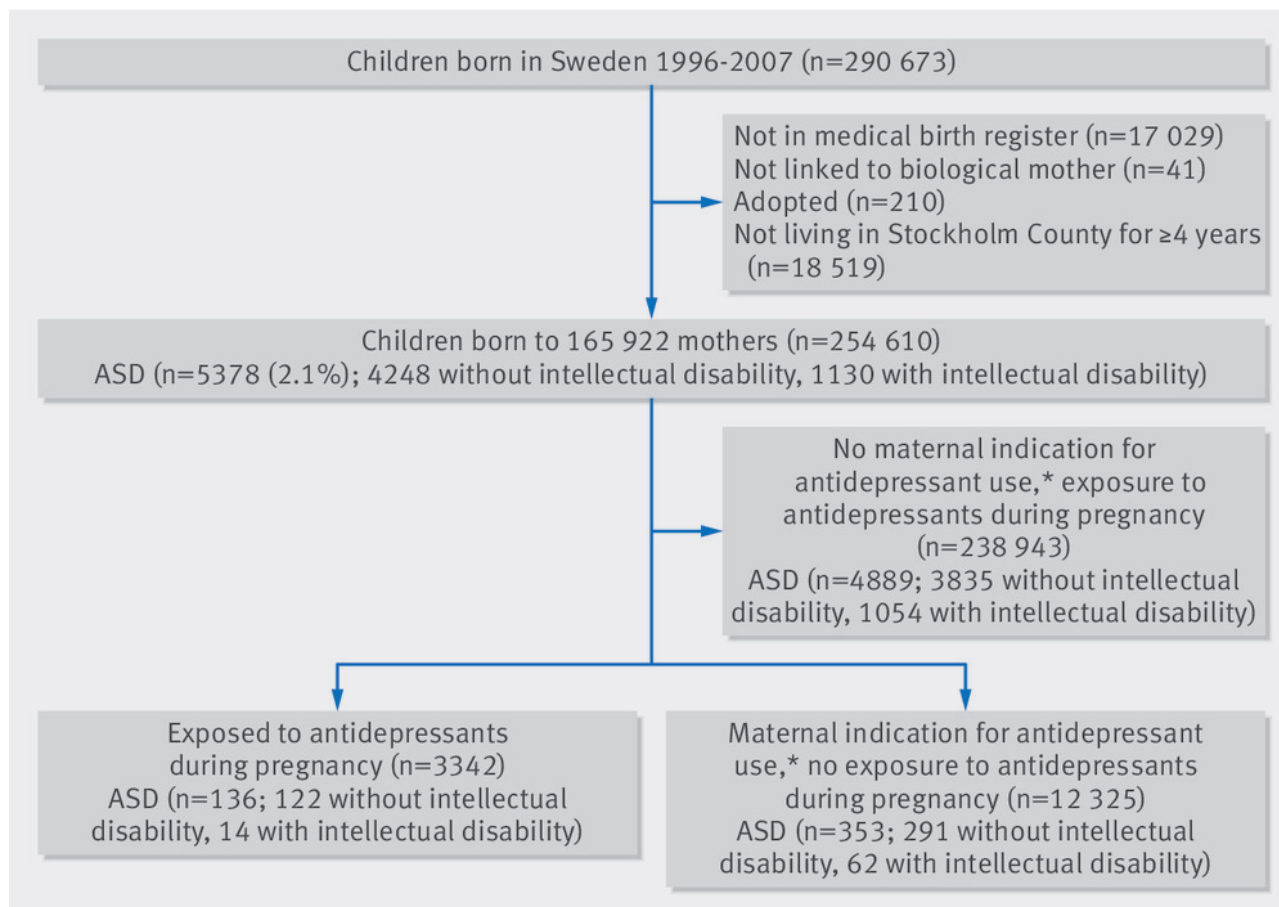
Children born in Sweden 1996-2007 (n=290 673)

Not in medical birth register (n=17 029)
Not linked to biological mother (n=41)
Adopted (n=210)
Not living in Stockholm County for ≥4 years (n=18 519)

Children born to 165 922 mothers (n=254 610)
ASD (n=5378 (2.1%); 4248 without intellectual disability, 1130 with intellectual disability)

No maternal indication for antidepressant use,* exposure to antidepressants during pregnancy (n=238 943)
ASD (n=4889; 3835 without intellectual disability, 1054 with intellectual disability)

Exposed to antidepressants during pregnancy (n=3342)
ASD (n=136; 122 without intellectual disability, 14 with intellectual disability)

Maternal indication for antidepressant use,* no exposure to antidepressants during pregnancy (n=12 325)
ASD (n=353; 291 without intellectual disability, 62 with intellectual disability)